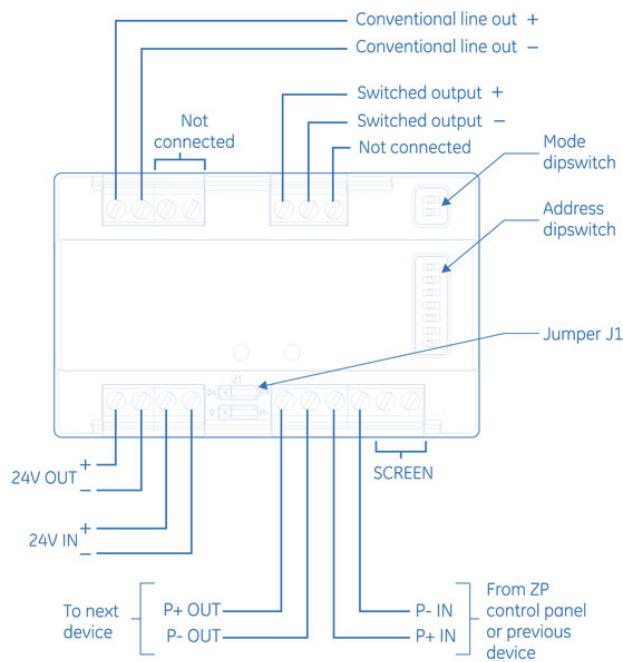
Conventional line out +
Conventional line out –
Not connected
Switched output +
Switched output –
Not connected
Mode dipswitch
Address dipswitch
Jumper J1
J1
24V OUT +
–
24V IN +
–
SCREEN
To next device
P+ OUT
P- OUT
P- IN
P+ IN
From ZP control panel or previous device